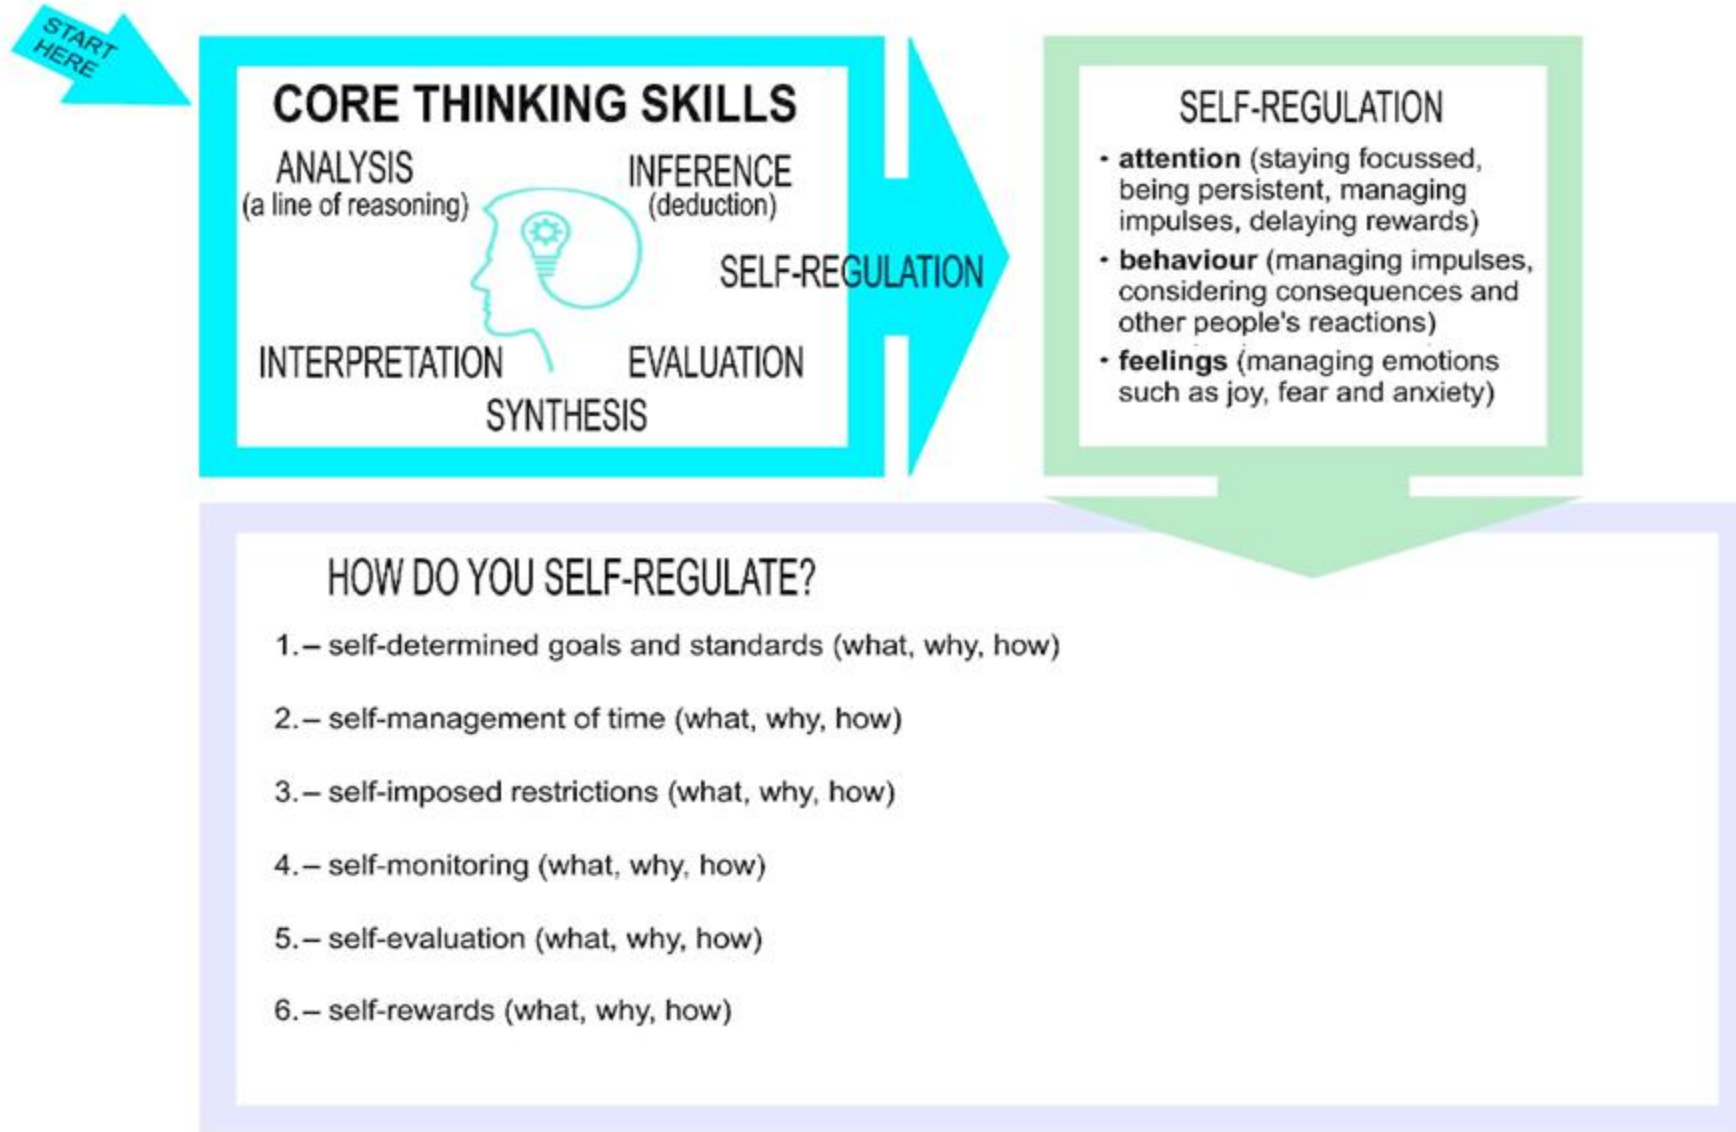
START HERE

CORE THINKING SKILLS

ANALYSIS
(a line of reasoning)

INFERENCE
(deduction)

SELF-REGULATION

INTERPRETATION

EVALUATION

SYNTHESIS

SELF-REGULATION

• **attention** (staying focussed, being persistent, managing impulses, delaying rewards)
• **behaviour** (managing impulses, considering consequences and other people's reactions)
• **feelings** (managing emotions such as joy, fear and anxiety)

HOW DO YOU SELF-REGULATE?

1.– self-determined goals and standards (what, why, how)

2.– self-management of time (what, why, how)

3.– self-imposed restrictions (what, why, how)

4.– self-monitoring (what, why, how)

5.– self-evaluation (what, why, how)

6.– self-rewards (what, why, how)